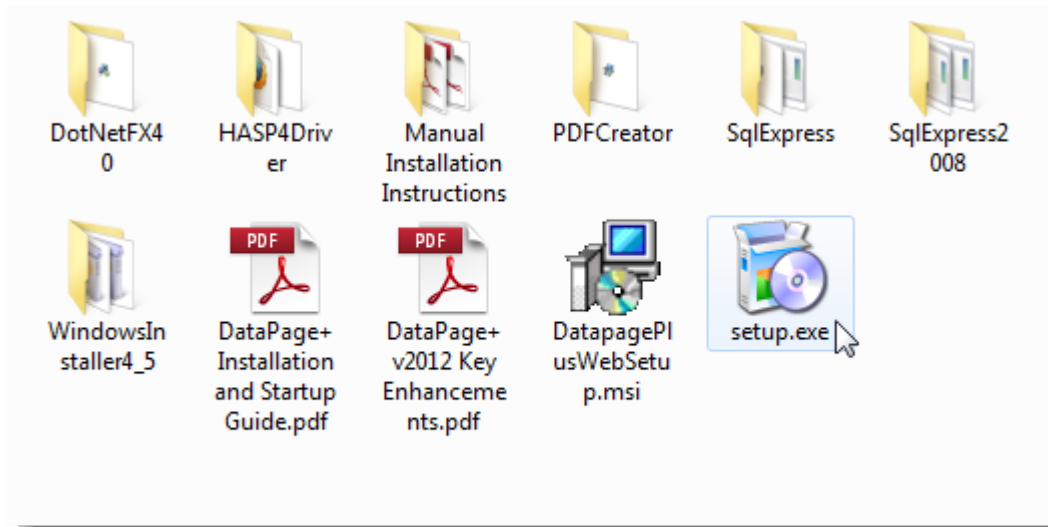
DotNetFX40

HASP4Driver

Manual Installation Instructions

PDFCreator

SqlExpress

SqlExpress2008

WindowsInstaller4_5

PDF

DataPage+ Installation and Startup Guide.pdf

PDF

DataPage+ v2012 Key Enhancements.pdf

DatapagePlusWebSetup.msi

setup.exe